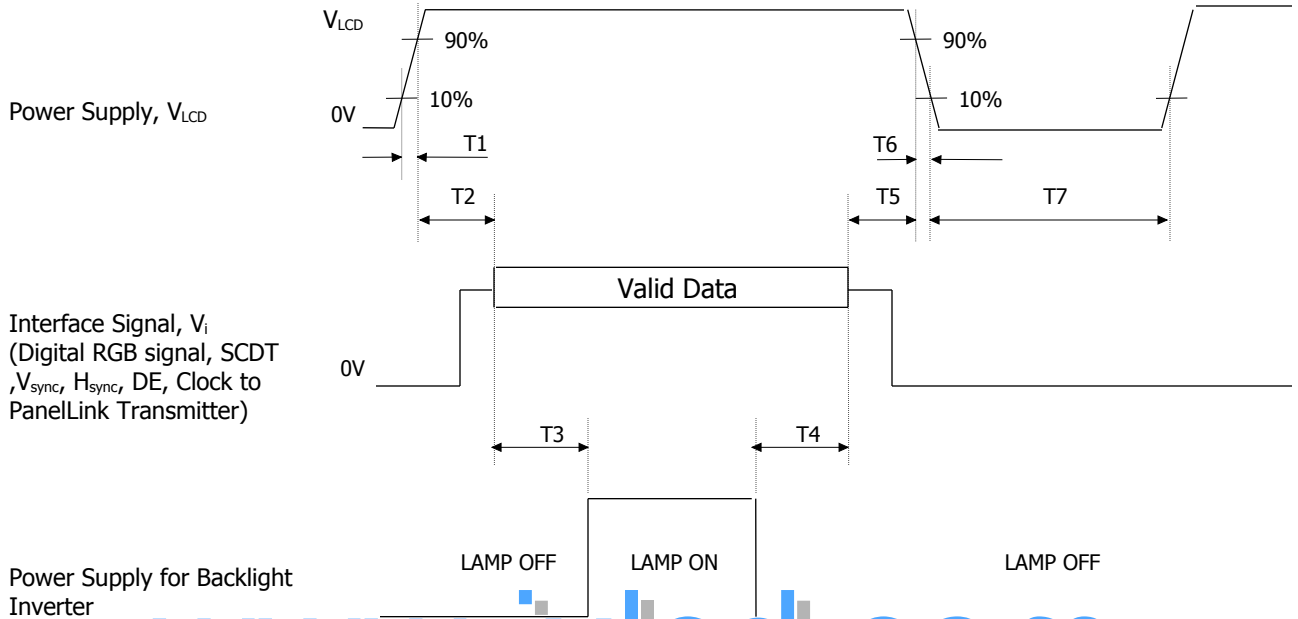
$V_{LCD}$

90%

90%

Power Supply, $V_{LCD}$

0V

10%

10%

T1

T6

T2

T5

T7

Valid Data

Interface Signal, $V_i$ (Digital RGB signal, SCDT ,$V_{sync}$, $H_{sync}$, DE, Clock to PanelLink Transmitter)

0V

T3

T4

LAMP OFF

LAMP ON

LAMP OFF

Power Supply for Backlight Inverter